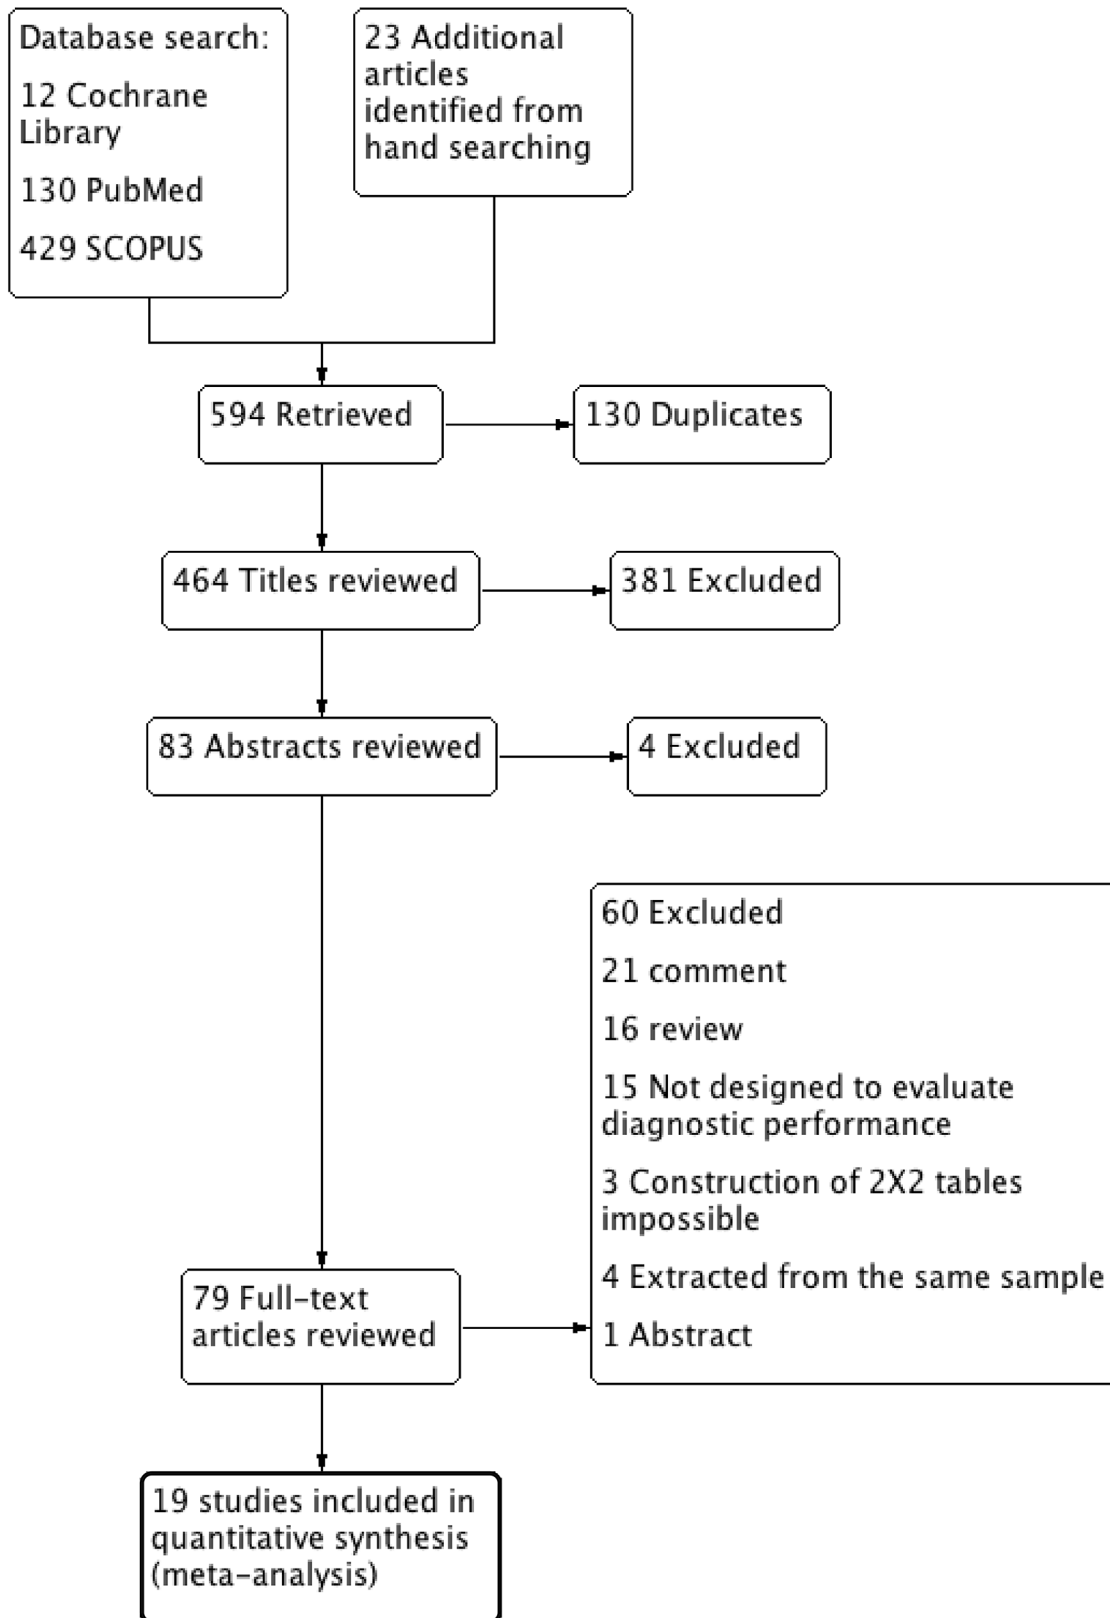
Database search:

12 Cochrane Library

130 PubMed

429 SCOPUS

23 Additional articles identified from hand searching

594 Retrieved

130 Duplicates

464 Titles reviewed

381 Excluded

83 Abstracts reviewed

4 Excluded

60 Excluded

21 comment

16 review

15 Not designed to evaluate diagnostic performance

3 Construction of 2X2 tables impossible

4 Extracted from the same sample

1 Abstract

79 Full-text articles reviewed

19 studies included in quantitative synthesis (meta-analysis)